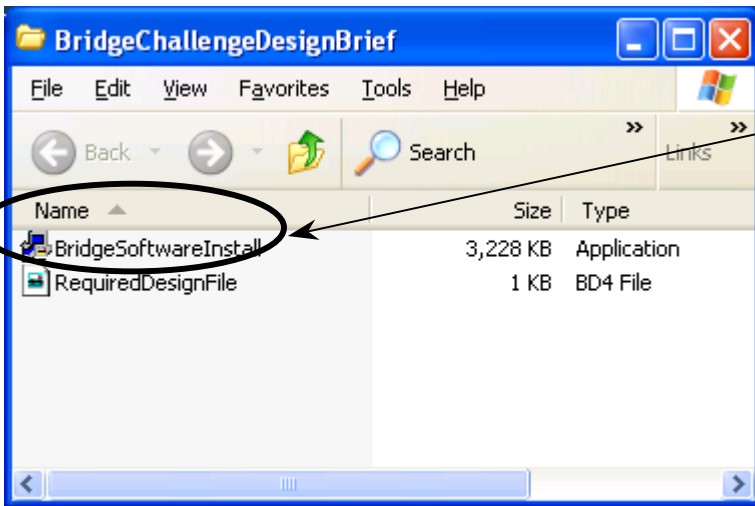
BridgeChallengeDesignBrief

File Edit View Favorites Tools Help

Back Search » Links »

| Name | Size | Type |
|---|---|---|
| BridgeSoftwareInstall | 3,228 KB | Application |
| RequiredDesignFile | 1 KB | BD4 File |